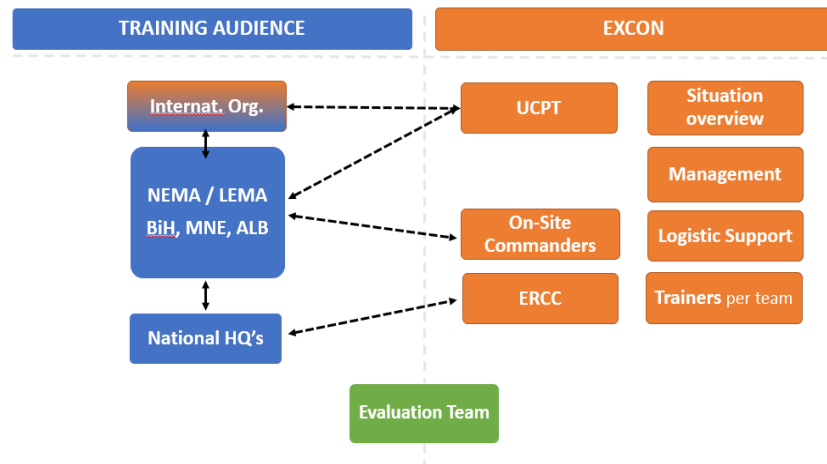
TRAINING AUDIENCE

EXCON

Internat. Org.

NEMA / LEMA
BiH, MNE, ALB

National HQ's

UCPT

On-Site Commanders

ERCC

Situation overview

Management

Logistic Support

Trainers per team

Evaluation Team